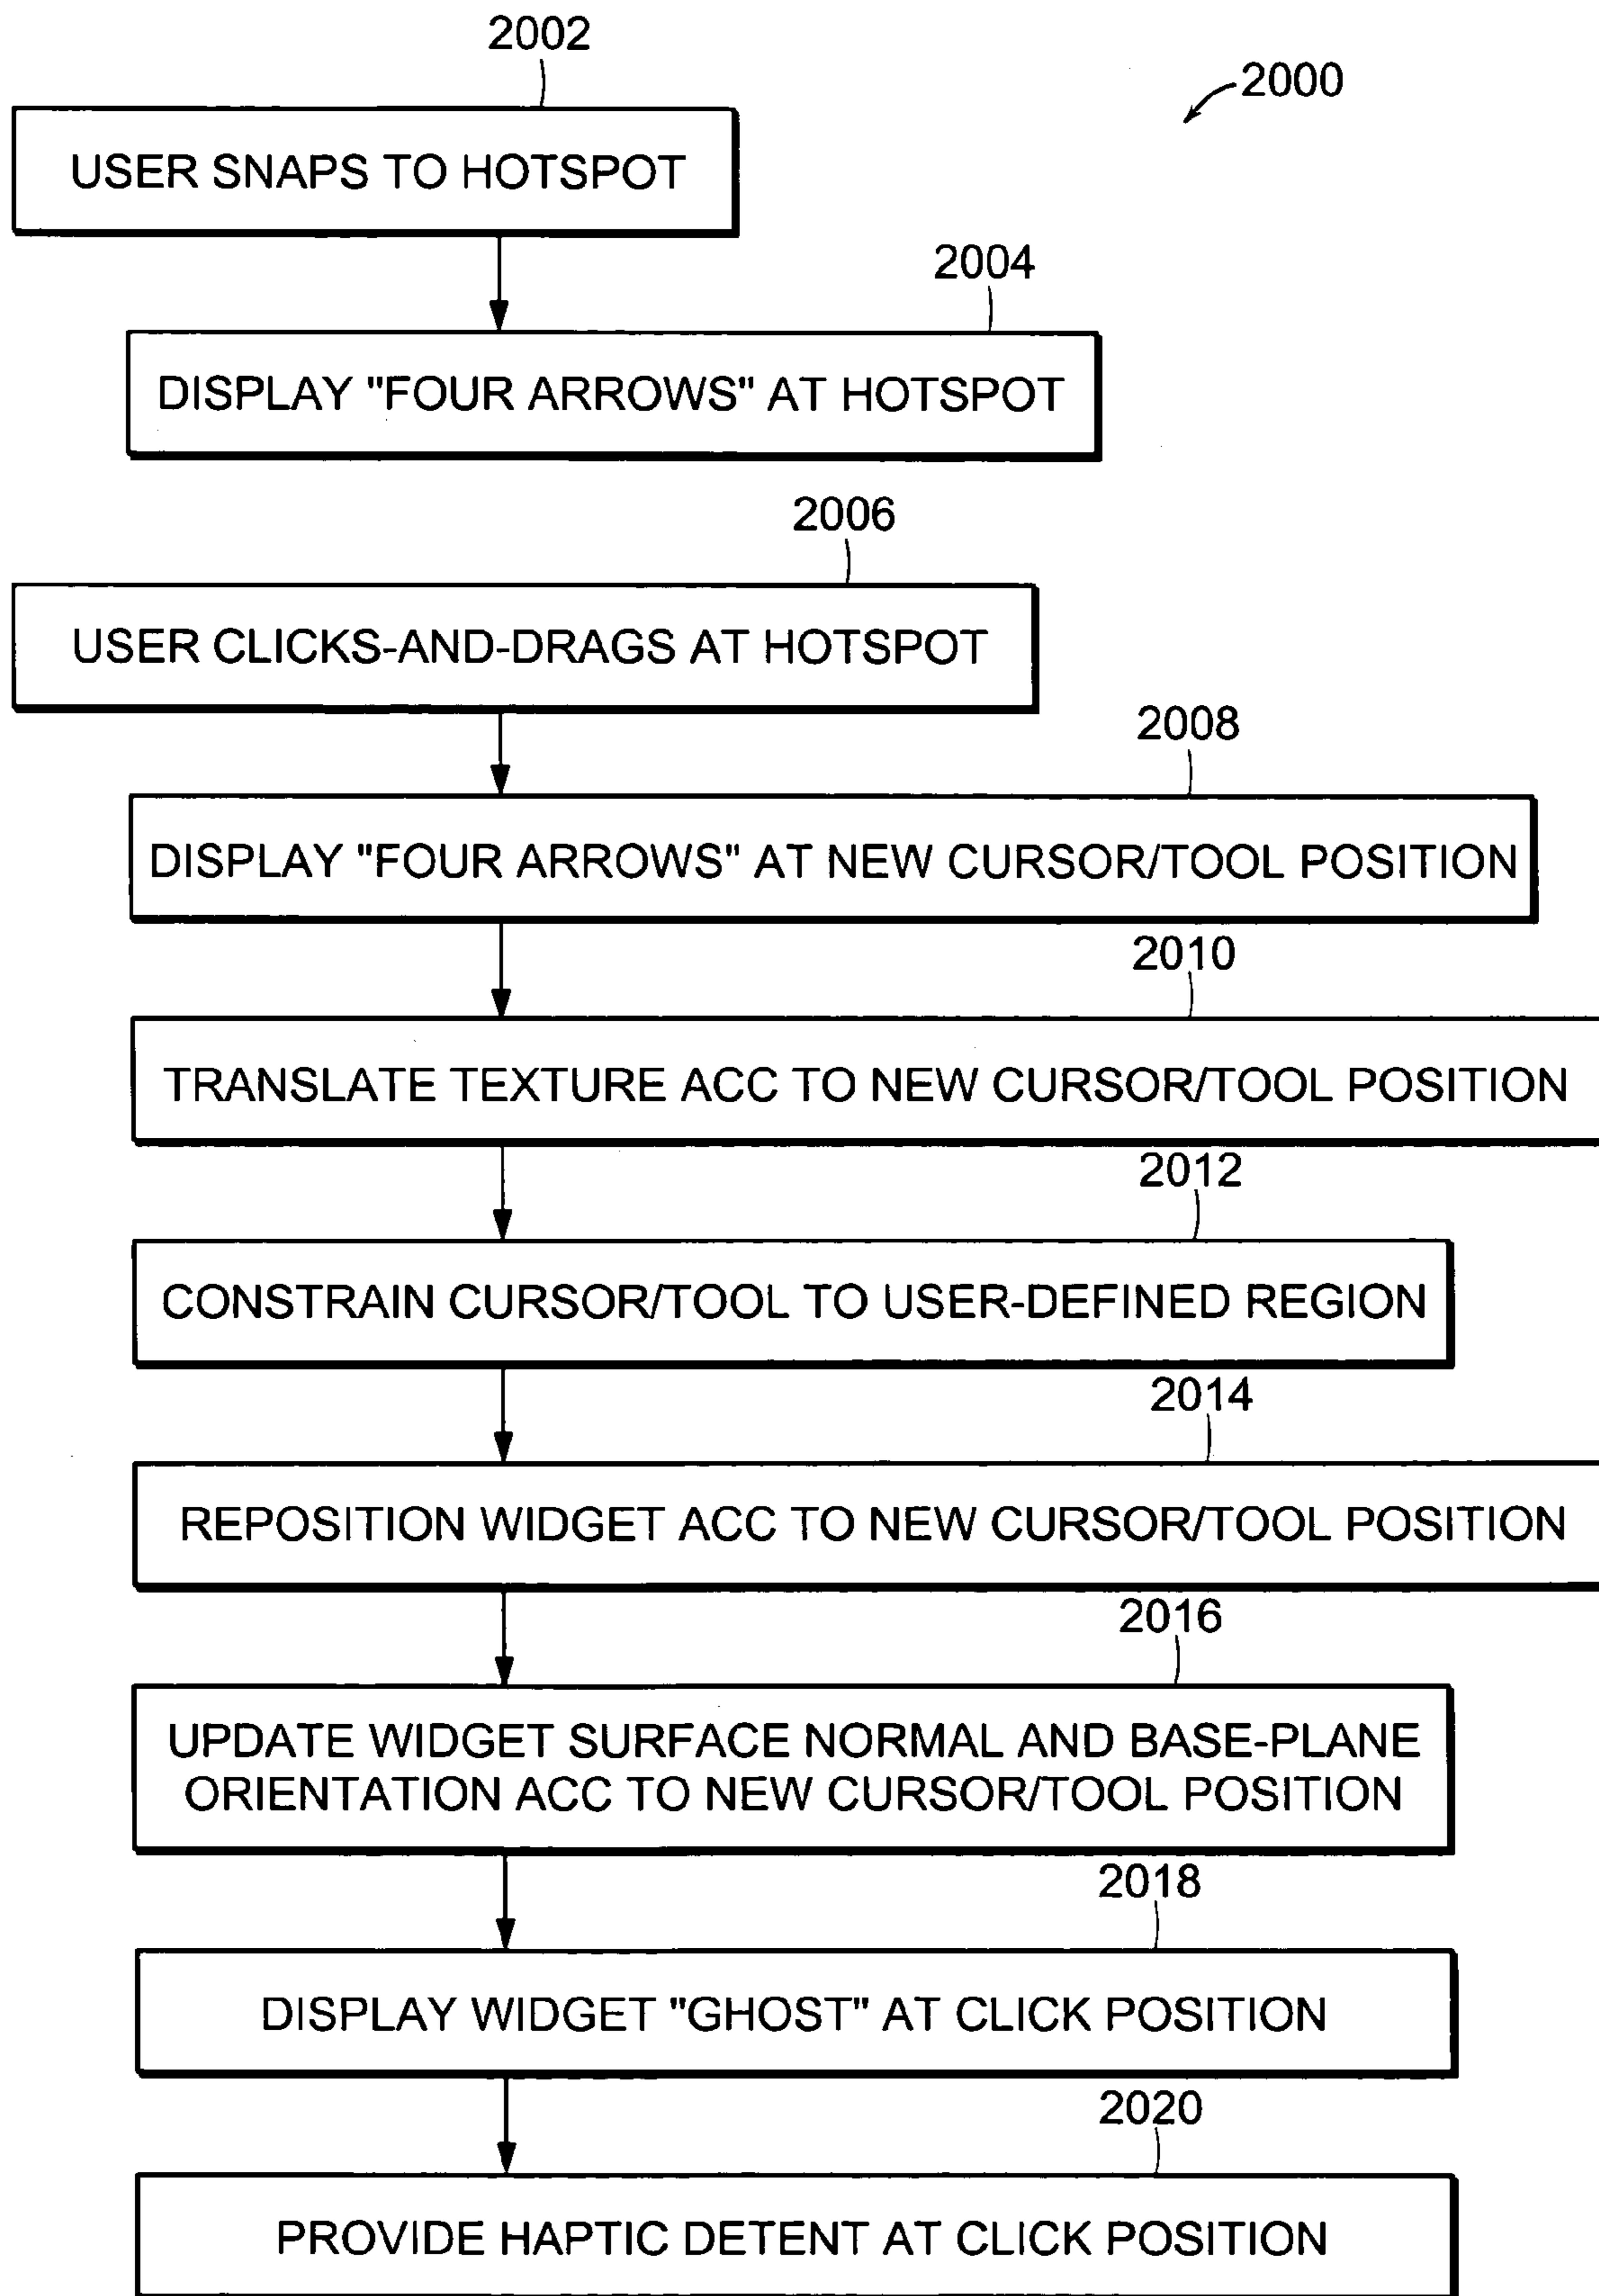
2002

2000

USER SNAPS TO HOTSPOT

2004

DISPLAY "FOUR ARROWS" AT HOTSPOT

2006

USER CLICKS-AND-DRAGS AT HOTSPOT

2008

DISPLAY "FOUR ARROWS" AT NEW CURSOR/TOOL POSITION

2010

TRANSLATE TEXTURE ACC TO NEW CURSOR/TOOL POSITION

2012

CONSTRAIN CURSOR/TOOL TO USER-DEFINED REGION

2014

REPOSITION WIDGET ACC TO NEW CURSOR/TOOL POSITION

2016

UPDATE WIDGET SURFACE NORMAL AND BASE-PLANE ORIENTATION ACC TO NEW CURSOR/TOOL POSITION

2018

DISPLAY WIDGET "GHOST" AT CLICK POSITION

2020

PROVIDE HAPTIC DETENT AT CLICK POSITION